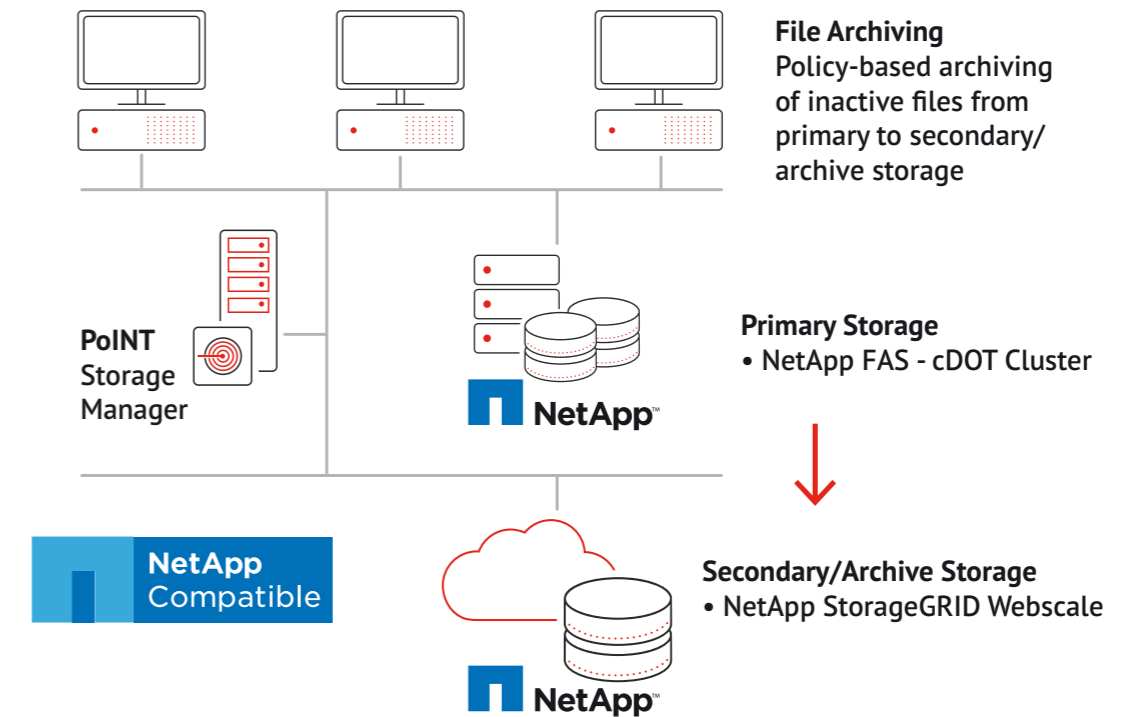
File Archiving
Policy-based archiving of inactive files from primary to secondary/ archive storage

PoINT Storage Manager

NetApp™

Primary Storage
• NetApp FAS - cDOT Cluster

NetApp Compatible

Secondary/Archive Storage
• NetApp StorageGRID Webscale

NetApp™